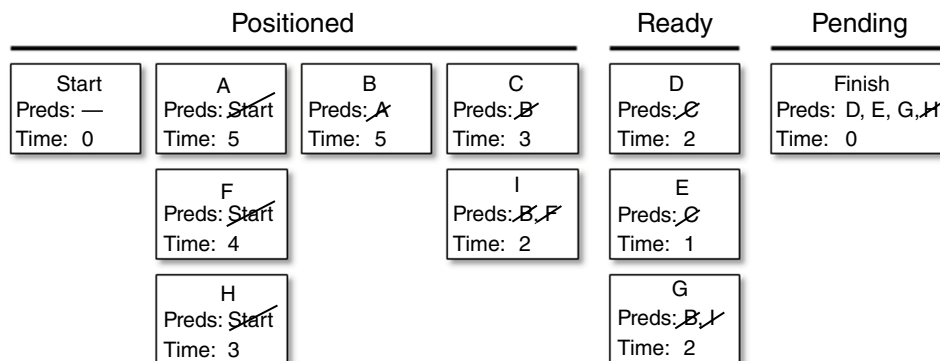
Positioned

Start
Preds: —
Time: 0

A
Preds: Start
Time: 5

F
Preds: Start
Time: 4

H
Preds: Start
Time: 3

B
Preds: A
Time: 5

C
Preds: B
Time: 3

I
Preds: B, F
Time: 2

Ready

D
Preds: C
Time: 2

E
Preds: C
Time: 1

G
Preds: B, I
Time: 2

Pending

Finish
Preds: D, E, G, H
Time: 0